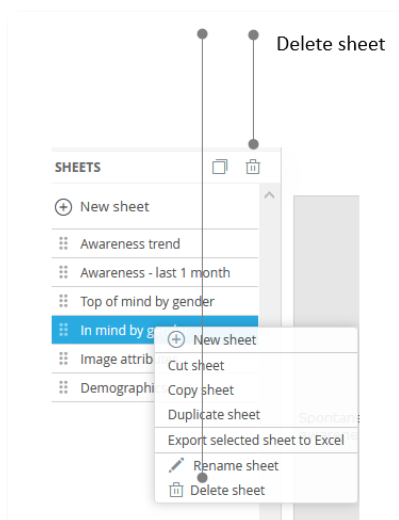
Delete sheet

SHEETS

New sheet

Awareness trend

Awareness - last 1 month

Top of mind by gender

In mind by ge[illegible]

Image attrib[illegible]

Demographi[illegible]

New sheet

Cut sheet

Copy sheet

Duplicate sheet

Export selected sheet to Excel

Rename sheet

Delete sheet

Spontan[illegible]